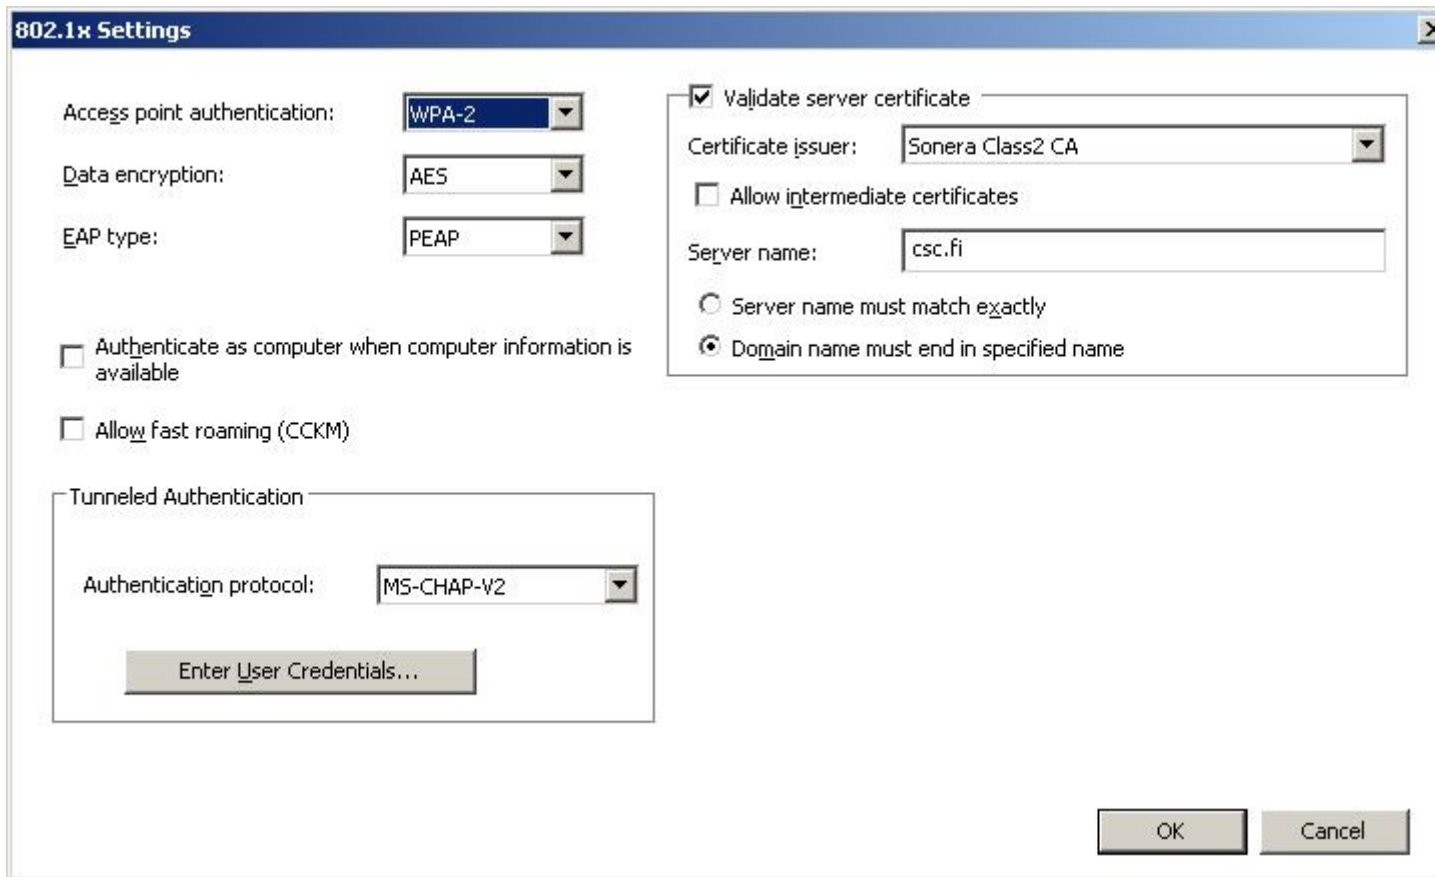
802.1x Settings

Access point authentication: WPA-2

Data encryption: AES

EAP type: PEAP

Authenticate as computer when computer information is available

Allow fast roaming (CCKM)

Tunneled Authentication

Authentication protocol: MS-CHAP-V2

Enter User Credentials...

Validate server certificate

Certificate issuer: Sonera Class2 CA

Allow intermediate certificates

Server name: csc.fi

Server name must match exactly

Domain name must end in specified name

OK

Cancel